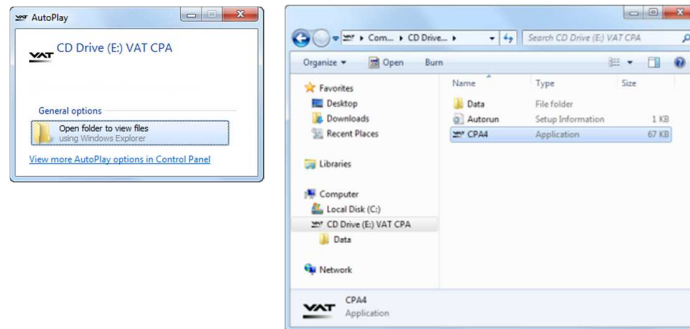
AutoPlay

CD Drive (E:) VAT CPA

General options

Open folder to view files
using Windows Explorer

View more AutoPlay options in Control Panel

Com... ▸ CD Drive... ▸

Search CD Drive (E:) VAT CPA

Organize ▾ Open Burn

Favorites
Desktop
Downloads
Recent Places

Libraries

Computer
Local Disk (C:)
CD Drive (E:) VAT CPA
Data

Network

| Name | Type | Size |
|---|---|---|
| Data | File folder | |
| Autorun | Setup Information | 1 KB |
| CPA4 | Application | 67 KB |

CPA4
Application